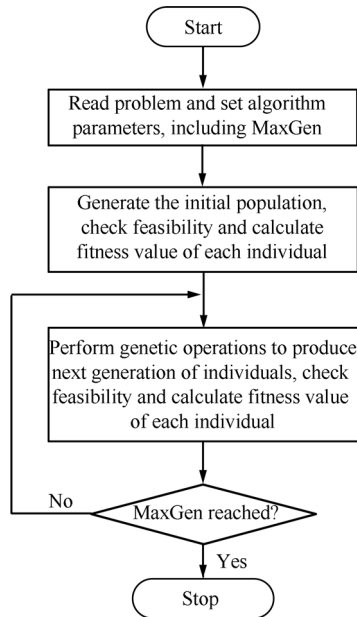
Start

Read problem and set algorithm parameters, including MaxGen

Generate the initial population, check feasibility and calculate fitness value of each individual

Perform genetic operations to produce next generation of individuals, check feasibility and calculate fitness value of each individual

No

MaxGen reached?

Yes

Stop